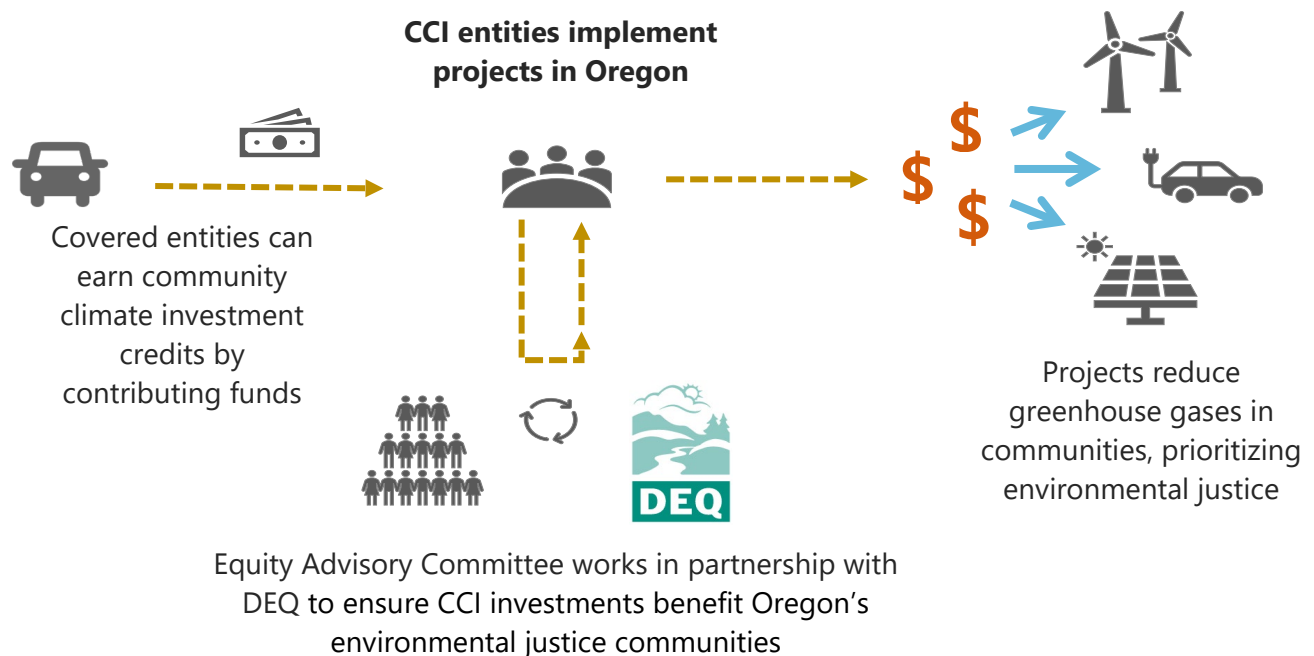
CCI entities implement projects in Oregon

Covered entities can earn community climate investment credits by contributing funds

$ $ $

Projects reduce greenhouse gases in communities, prioritizing environmental justice

DEQ

Equity Advisory Committee works in partnership with DEQ to ensure CCI investments benefit Oregon's environmental justice communities